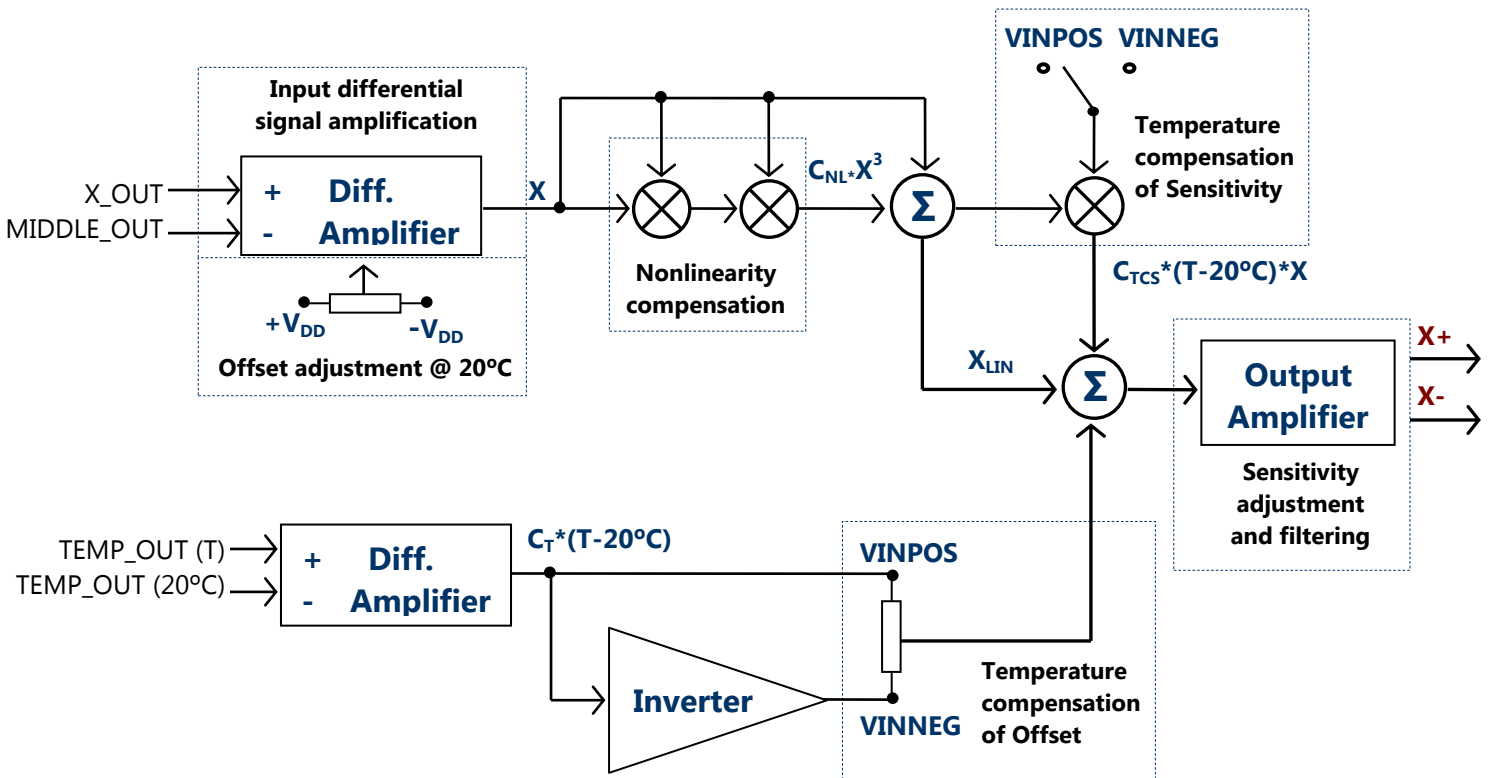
Input differential signal amplification

X_OUT
MIDDLE_OUT
+ Diff.
- Amplifier

$+V_{DD}$ $-V_{DD}$
Offset adjustment @ 20ºC

X

Nonlinearity compensation

$C_{NL*}X^3$

Σ

VINPOS VINNEG

Temperature compensation of Sensitivity

$C_{TCS}$*(T-20ºC)*X

$X_{LIN}$

Σ

Output Amplifier

X+
X-

Sensitivity adjustment and filtering

TEMP_OUT (T)
TEMP_OUT (20ºC)
+ Diff.
- Amplifier

$C_T$*(T-20ºC)

VINPOS

Inverter

VINNEG

Temperature compensation of Offset